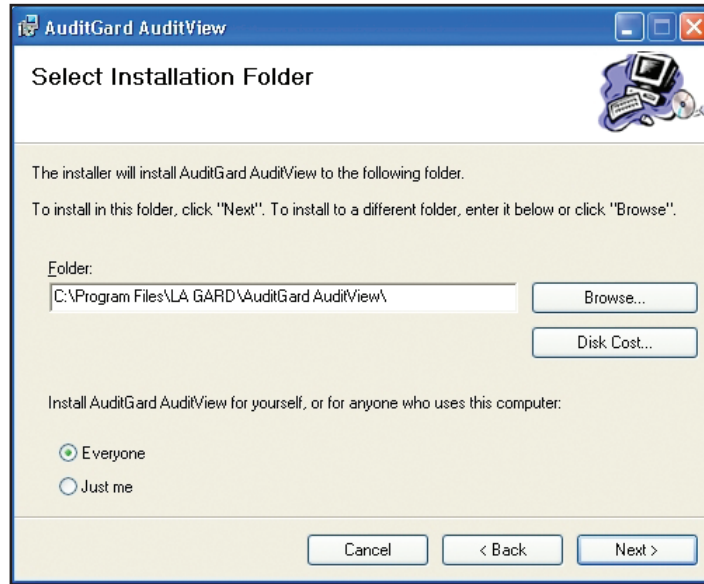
AuditGard AuditView

Select Installation Folder

The installer will install AuditGard AuditView to the following folder.

To install in this folder, click "Next". To install to a different folder, enter it below or click "Browse".

Folder:

C:\Program Files\LA GARD\AuditGard AuditView\

Browse...

Disk Cost...

Install AuditGard AuditView for yourself, or for anyone who uses this computer:

Everyone

Just me

Cancel

< Back

Next >